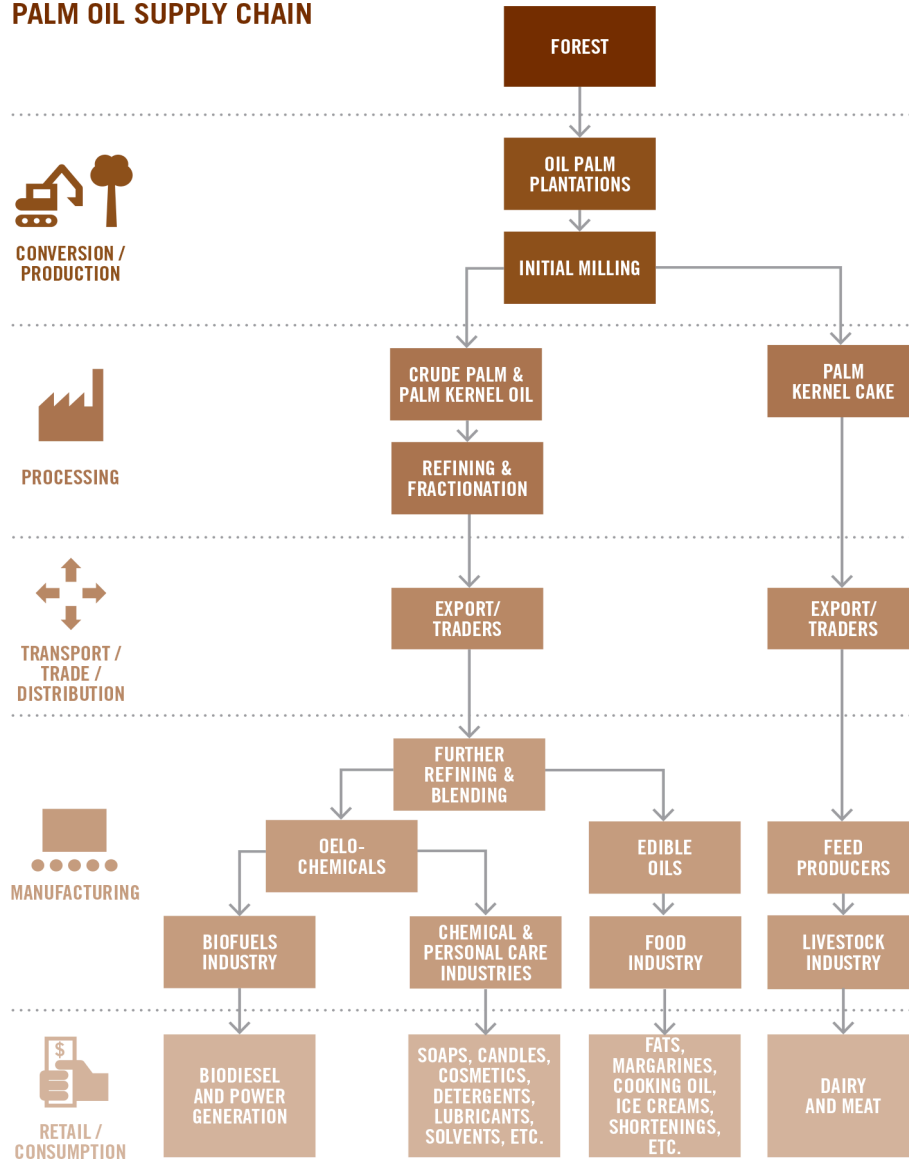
PALM OIL SUPPLY CHAIN

FOREST

CONVERSION / PRODUCTION

OIL PALM PLANTATIONS

INITIAL MILLING

PROCESSING

CRUDE PALM & PALM KERNEL OIL

PALM KERNEL CAKE

REFINING & FRACTIONATION

TRANSPORT / TRADE / DISTRIBUTION

EXPORT/ TRADERS

EXPORT/ TRADERS

MANUFACTURING

FURTHER REFINING & BLENDING

OELO-CHEMICALS

EDIBLE OILS

FEED PRODUCERS

BIOFUELS INDUSTRY

CHEMICAL & PERSONAL CARE INDUSTRIES

FOOD INDUSTRY

LIVESTOCK INDUSTRY

RETAIL / CONSUMPTION

$

BIODIESEL AND POWER GENERATION

SOAPS, CANDLES, COSMETICS, DETERGENTS, LUBRICANTS, SOLVENTS, ETC.

FATS, MARGARINES, COOKING OIL, ICE CREAMS, SHORTENINGS, ETC.

DAIRY AND MEAT